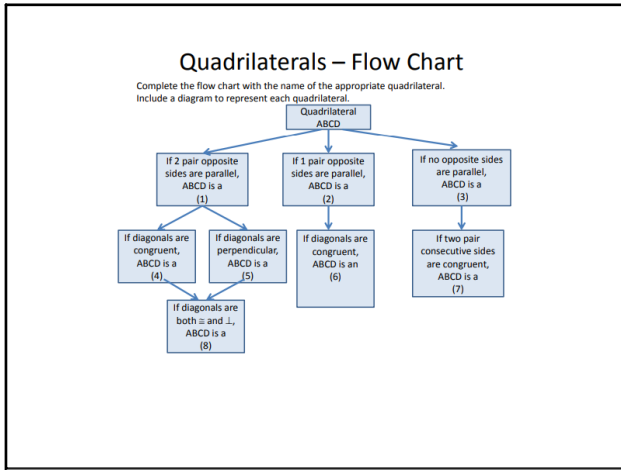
Quadrilaterals – Flow Chart

Complete the flow chart with the name of the appropriate quadrilateral.
Include a diagram to represent each quadrilateral.

Quadrilateral ABCD

If 2 pair opposite sides are parallel, ABCD is a (1)

If 1 pair opposite sides are parallel, ABCD is a (2)

If no opposite sides are parallel, ABCD is a (3)

If diagonals are congruent, ABCD is a (4)

If diagonals are perpendicular, ABCD is a (5)

If diagonals are congruent, ABCD is an (6)

If two pair consecutive sides are congruent, ABCD is a (7)

If diagonals are both ≅ and ⊥, ABCD is a (8)